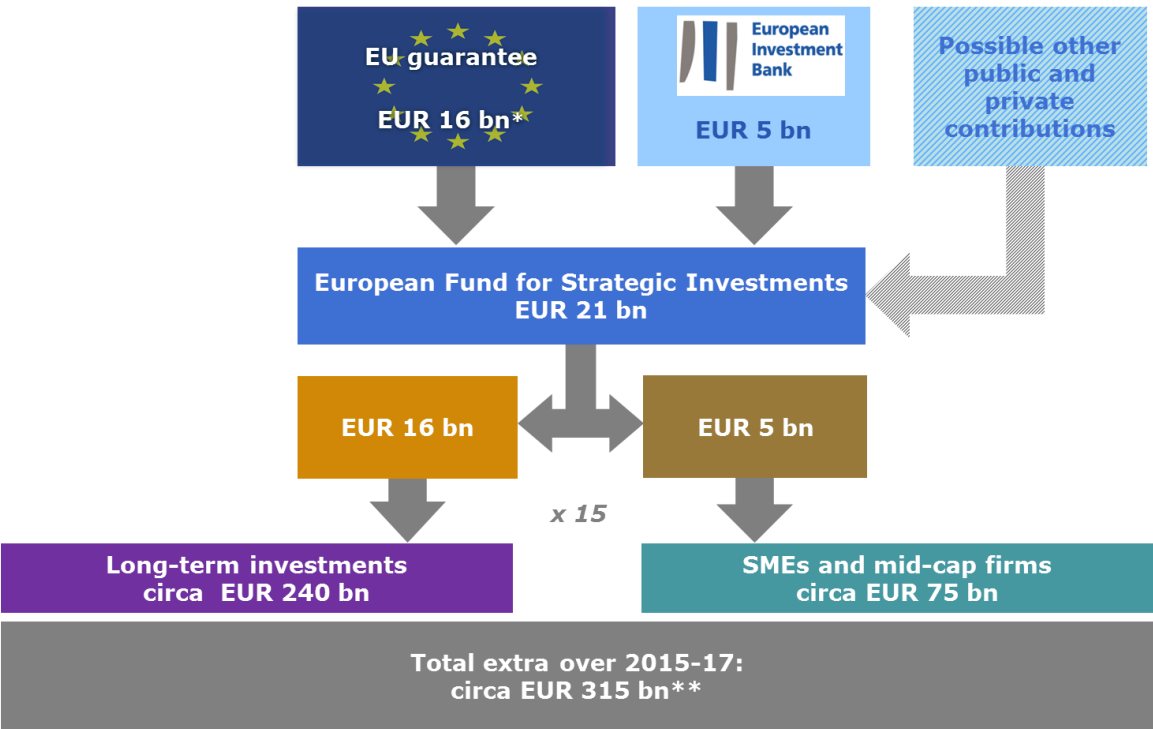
EU guarantee

EUR 16 bn*

European Investment Bank

EUR 5 bn

Possible other public and private contributions

European Fund for Strategic Investments
EUR 21 bn

EUR 16 bn

EUR 5 bn

x 15

Long-term investments
circa EUR 240 bn

SMEs and mid-cap firms
circa EUR 75 bn

Total extra over 2015-17:
circa EUR 315 bn**